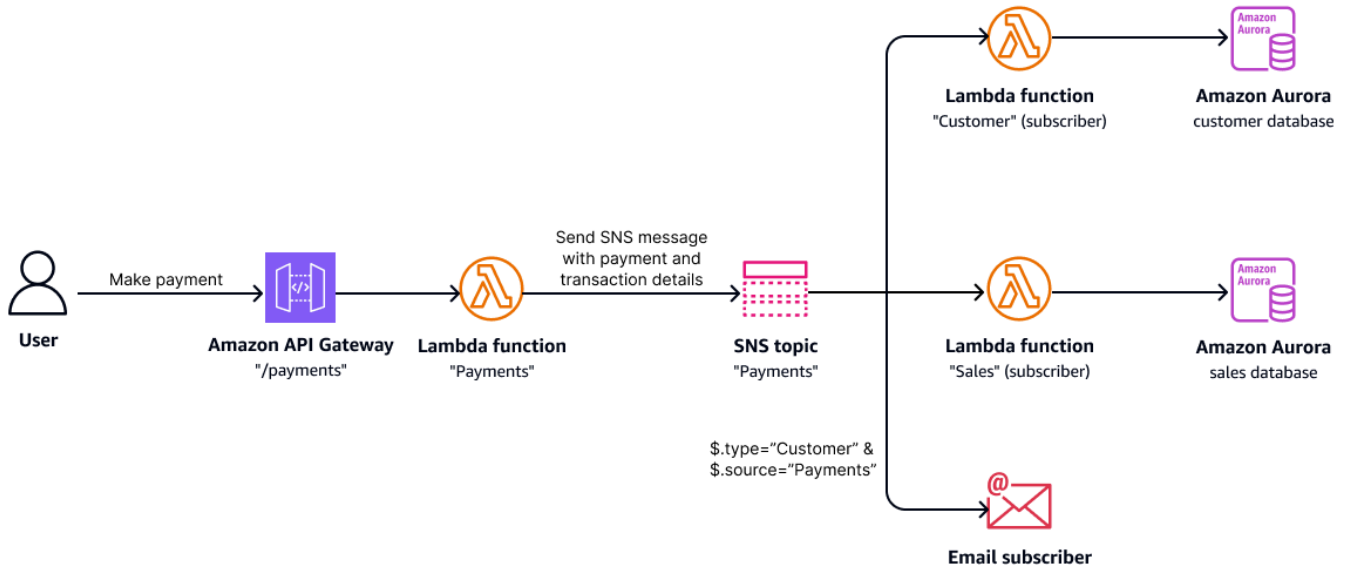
User

Make payment

Amazon API Gateway
"/payments"

Lambda function
"Payments"

Send SNS message with payment and transaction details

SNS topic
"Payments"

Lambda function
"Customer" (subscriber)

Amazon Aurora

Amazon Aurora
customer database

Lambda function
"Sales" (subscriber)

Amazon Aurora

Amazon Aurora
sales database

$.type="Customer" &
$.source="Payments"

Email subscriber